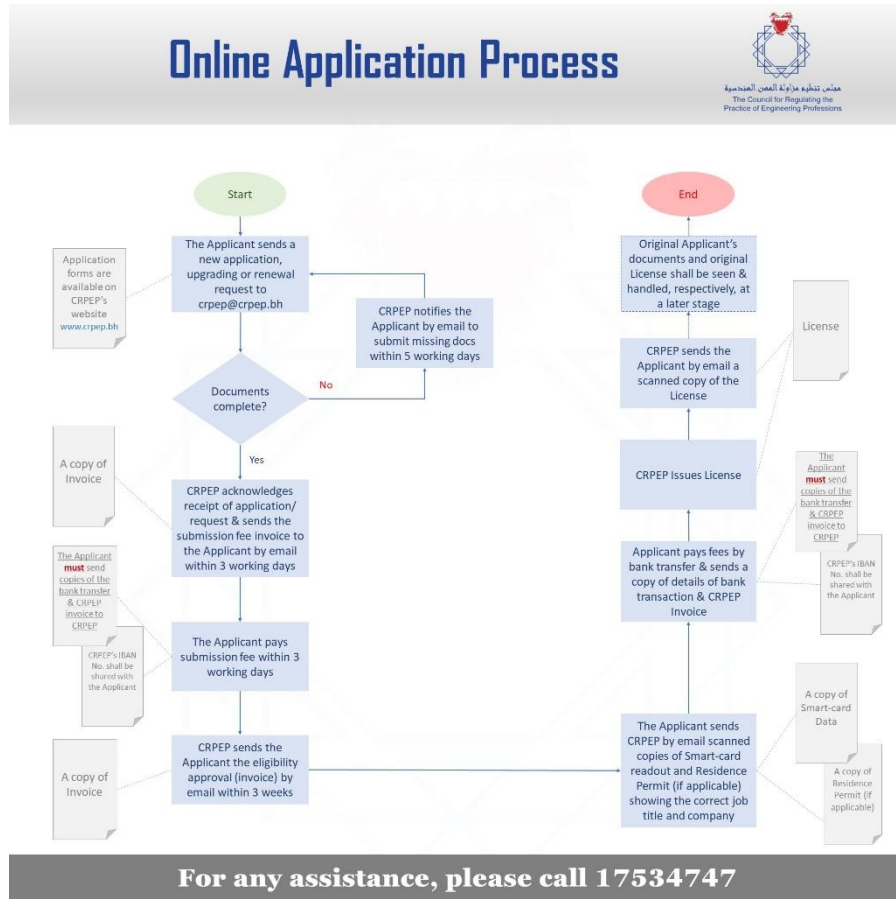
Online Application Process

مجلس تنظيم مزاولة المهن الهندسية
The Council for Regulating the Practice of Engineering Professions

Start

Application forms are available on CRPEP's website www.crpep.bh

The Applicant sends a new application, upgrading or renewal request to crpep@crpep.bh

CRPEP notifies the Applicant by email to submit missing docs within 5 working days

Documents complete?

No

Yes

A copy of Invoice

CRPEP acknowledges receipt of application/ request & sends the submission fee invoice to the Applicant by email within 3 working days

The Applicant must send copies of the bank transfer & CRPEP invoice to CRPEP

CRPEP's IBAN No. shall be shared with the Applicant

The Applicant pays submission fee within 3 working days

A copy of Invoice

CRPEP sends the Applicant the eligibility approval (invoice) by email within 3 weeks

End

Original Applicant's documents and original License shall be seen & handled, respectively, at a later stage

License

CRPEP sends the Applicant by email a scanned copy of the License

CRPEP Issues License

The Applicant must send copies of the bank transfer & CRPEP invoice to CRPEP

CRPEP's IBAN No. shall be shared with the Applicant

Applicant pays fees by bank transfer & sends a copy of details of bank transaction & CRPEP Invoice

A copy of Smart-card Data

A copy of Residence Permit (if applicable)

The Applicant sends CRPEP by email scanned copies of Smart-card readout and Residence Permit (if applicable) showing the correct job title and company

For any assistance, please call 17534747